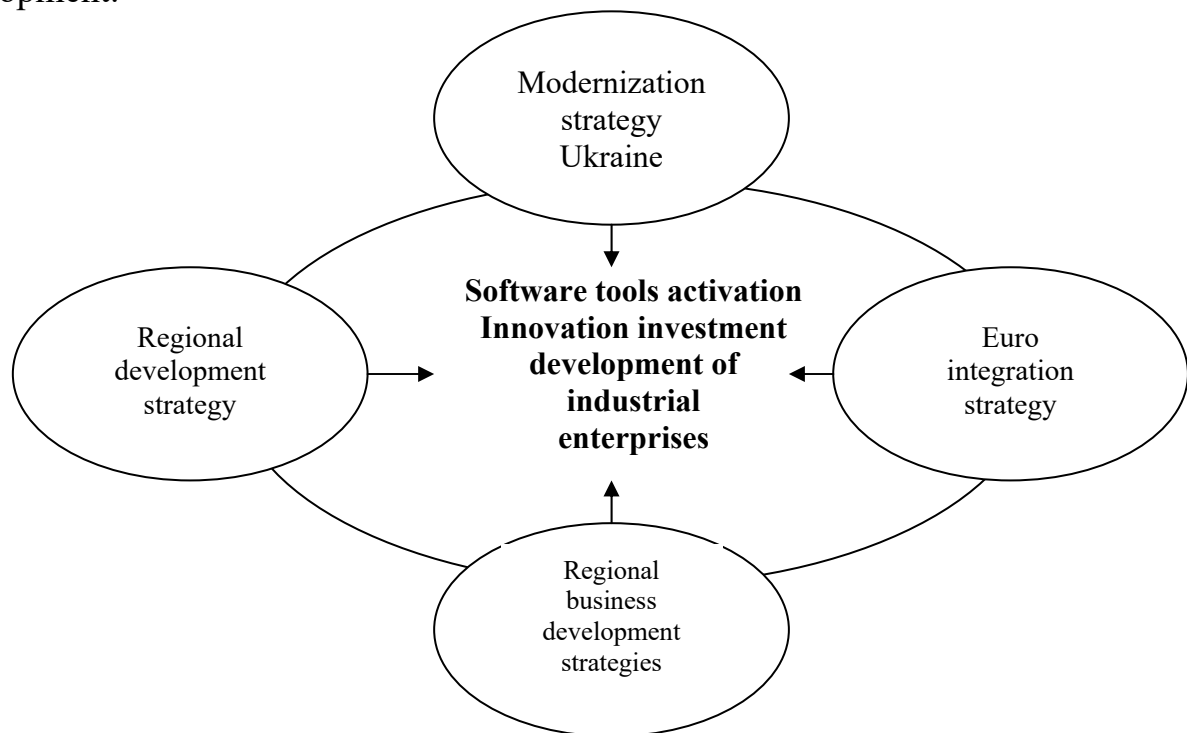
opment.

Modernization strategy Ukraine

Regional development strategy

Software tools activation Innovation investment development of industrial enterprises

Euro integration strategy

Regional business development strategies